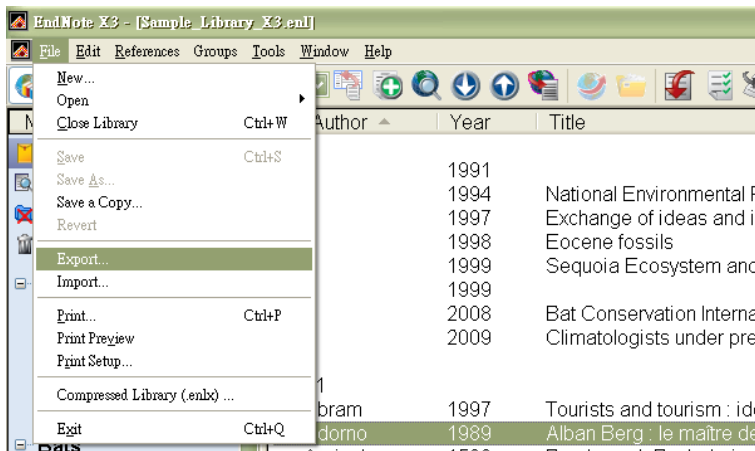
EndNote X3 - [Sample_Library_X3.enl]

File Edit References Groups Tools Window Help

New...
Open
Close Library Ctrl+W
Save Ctrl+S
Save As...
Save a Copy...
Revert
Export...
Import...
Print... Ctrl+P
Print Preview
Print Setup...
Compressed Library (.enlx) ...
Exit Ctrl+Q

| Author | Year | Title |
|---|---|---|
| | 1991 | |
| | 1994 | National Environmental F |
| | 1997 | Exchange of ideas and i |
| | 1998 | Eocene fossils |
| | 1999 | Sequoia Ecosystem anc |
| | 1999 | |
| | 2008 | Bat Conservation Interna |
| | 2009 | Climatologists under pre |
| 1 | | |
| bram | 1997 | Tourists and tourism : id |
| dorno | 1989 | Alban Berg : le maître de |

Bats